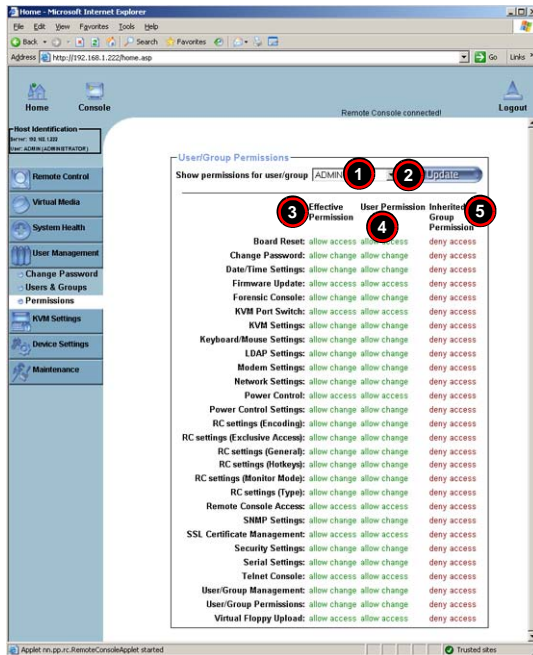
Home - Microsoft Internet Explorer

File Edit View Favorites Tools Help

Back Search Favorites

Address http://192.168.1.222/home.asp Go Links

Home Console

Remote Console connected!

Logout

Host Identification
Server: 192.168.1.222
User: ADMIN (ADMINISTRATOR)

Remote Control
Virtual Media
System Health
User Management
Change Password
Users & Groups
Permissions
KVM Settings
Device Settings
Maintenance

User/Group Permissions

Show permissions for user/group ADMIN 1 2 Update

3 Effective Permission | User Permission 4 | Inherited Group Permission 5

| | Effective Permission | User Permission | Inherited Group Permission |
|---|---|---|---|
| Board Reset: | allow access | allow access | deny access |
| Change Password: | allow change | allow change | deny access |
| Date/Time Settings: | allow change | allow change | deny access |
| Firmware Update: | allow access | allow access | deny access |
| Forensic Console: | allow change | allow change | deny access |
| KVM Port Switch: | allow access | allow access | deny access |
| KVM Settings: | allow change | allow change | deny access |
| Keyboard/Mouse Settings: | allow change | allow change | deny access |
| LDAP Settings: | allow change | allow change | deny access |
| Modem Settings: | allow change | allow change | deny access |
| Network Settings: | allow change | allow change | deny access |
| Power Control: | allow access | allow access | deny access |
| Power Control Settings: | allow change | allow change | deny access |
| RC settings (Encoding): | allow change | allow change | deny access |
| RC settings (Exclusive Access): | allow change | allow change | deny access |
| RC settings (General): | allow change | allow change | deny access |
| RC settings (Hotkeys): | allow change | allow change | deny access |
| RC settings (Monitor Mode): | allow change | allow change | deny access |
| RC settings (Type): | allow change | allow change | deny access |
| Remote Console Access: | allow access | allow access | deny access |
| SNMP Settings: | allow change | allow change | deny access |
| SSL Certificate Management: | allow access | allow access | deny access |
| Security Settings: | allow change | allow change | deny access |
| Serial Settings: | allow change | allow change | deny access |
| Telnet Console: | allow access | allow access | deny access |
| User/Group Management: | allow change | allow change | deny access |
| User/Group Permissions: | allow change | allow change | deny access |
| Virtual Floppy Upload: | allow access | allow access | deny access |

Applet nn.pp.rc.RemoteConsoleApplet started

Trusted sites